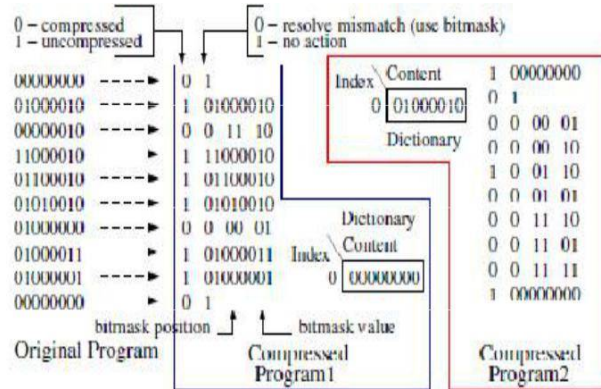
0 – compressed
1 – uncompressed

0 – resolve mismatch (use bitmask)
1 – no action

| Original Program | Compressed Program1 |
|---|---|
| 00000000 | 0 1 |
| 01000010 | 1 01000010 |
| 00000010 | 0 0 11 10 |
| 11000010 | 1 11000010 |
| 01100010 | 1 01100010 |
| 01010010 | 1 01010010 |
| 01000000 | 0 0 00 01 |
| 01000011 | 1 01000011 |
| 01000001 | 1 01000001 |
| 00000000 | 0 1 |

bitmask position    bitmask value

Original Program

Dictionary
| Index | Content |
|---|---|
| 0 | 00000000 |

Compressed Program1

| Index | Content |
|---|---|
| 0 | 01000010 |

Dictionary

1 00000000
0 1
0 0 00 01
0 0 00 10
1 0 01 10
0 0 01 01
0 0 11 10
0 0 11 01
0 0 11 11
1 00000000

Compressed Program2